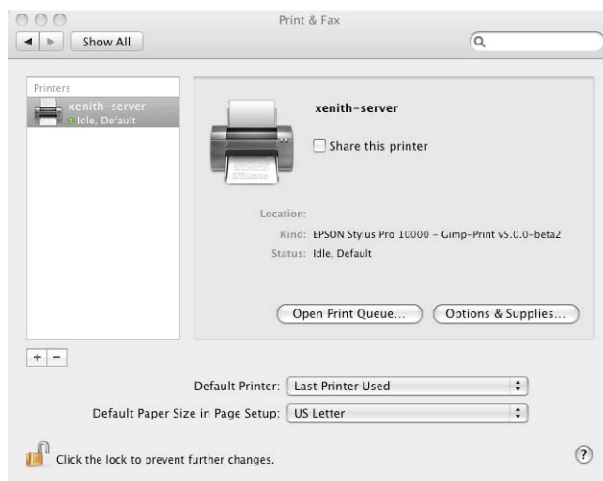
Print & Fax

Show All

Printers

xenith-server
Idle, Default

xenith-server

Share this printer

Location:

Kind: EPSON Stylus Pro 10000 - Gimp-Print v5.0.0-beta2

Status: Idle, Default

Open Print Queue...

Options & Supplies...

+ −

Default Printer: Last Printer Used

Default Paper Size in Page Setup: US Letter

Click the lock to prevent further changes.

?